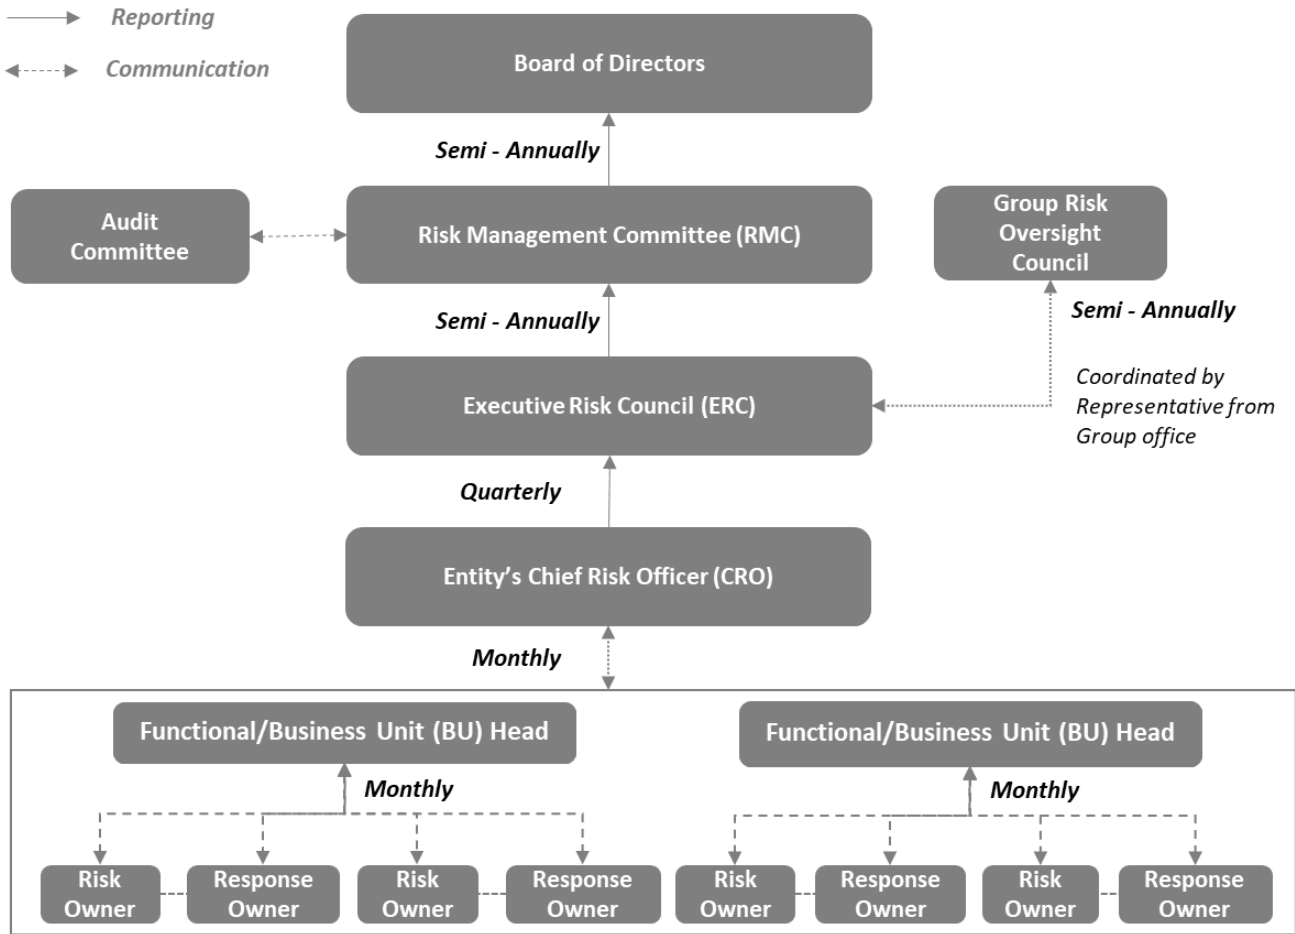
Reporting

Communication

Board of Directors

Semi - Annually

Audit Committee

Risk Management Committee (RMC)

Group Risk Oversight Council

Semi - Annually

Semi - Annually

Executive Risk Council (ERC)

Coordinated by Representative from Group office

Quarterly

Entity's Chief Risk Officer (CRO)

Monthly

Functional/Business Unit (BU) Head

Monthly

Risk Owner

Response Owner

Risk Owner

Response Owner

Functional/Business Unit (BU) Head

Monthly

Risk Owner

Response Owner

Risk Owner

Response Owner